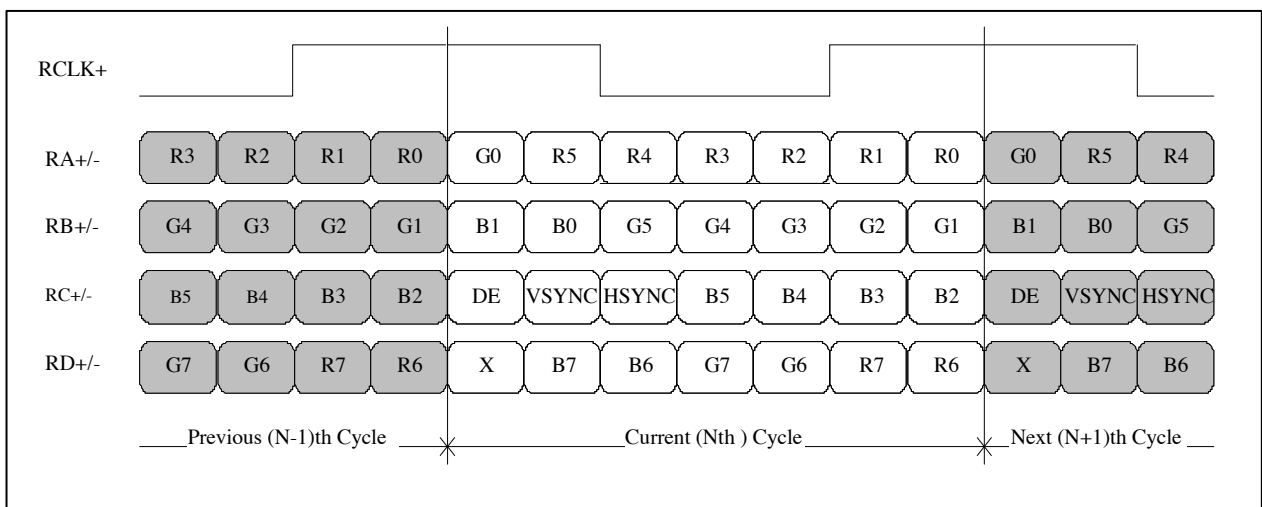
RCLK+

| RA+/- | R3 | R2 | R1 | R0 | G0 | R5 | R4 | R3 | R2 | R1 | R0 | G0 | R5 | R4 |
|---|---|---|---|---|---|---|---|---|---|---|---|---|---|---|
| RB+/- | G4 | G3 | G2 | G1 | B1 | B0 | G5 | G4 | G3 | G2 | G1 | B1 | B0 | G5 |
| RC+/- | B5 | B4 | B3 | B2 | DE | VSYNC | HSYNC | B5 | B4 | B3 | B2 | DE | VSYNC | HSYNC |
| RD+/- | G7 | G6 | R7 | R6 | X | B7 | B6 | G7 | G6 | R7 | R6 | X | B7 | B6 |

Previous (N-1)th Cycle

Current (Nth ) Cycle

Next (N+1)th Cycle